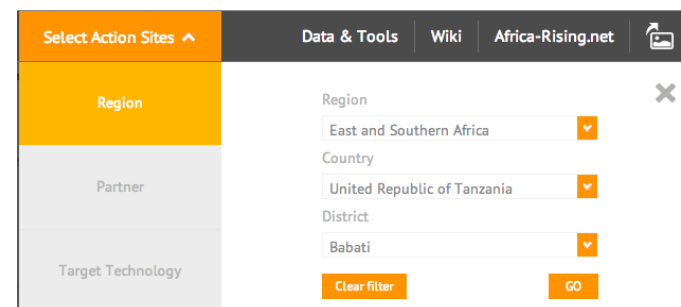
Select Action Sites ^

Data & Tools | Wiki | Africa-Rising.net

Region

Partner

Target Technology

Region
East and Southern Africa
Country
United Republic of Tanzania
District
Babati

Clear filter

GO